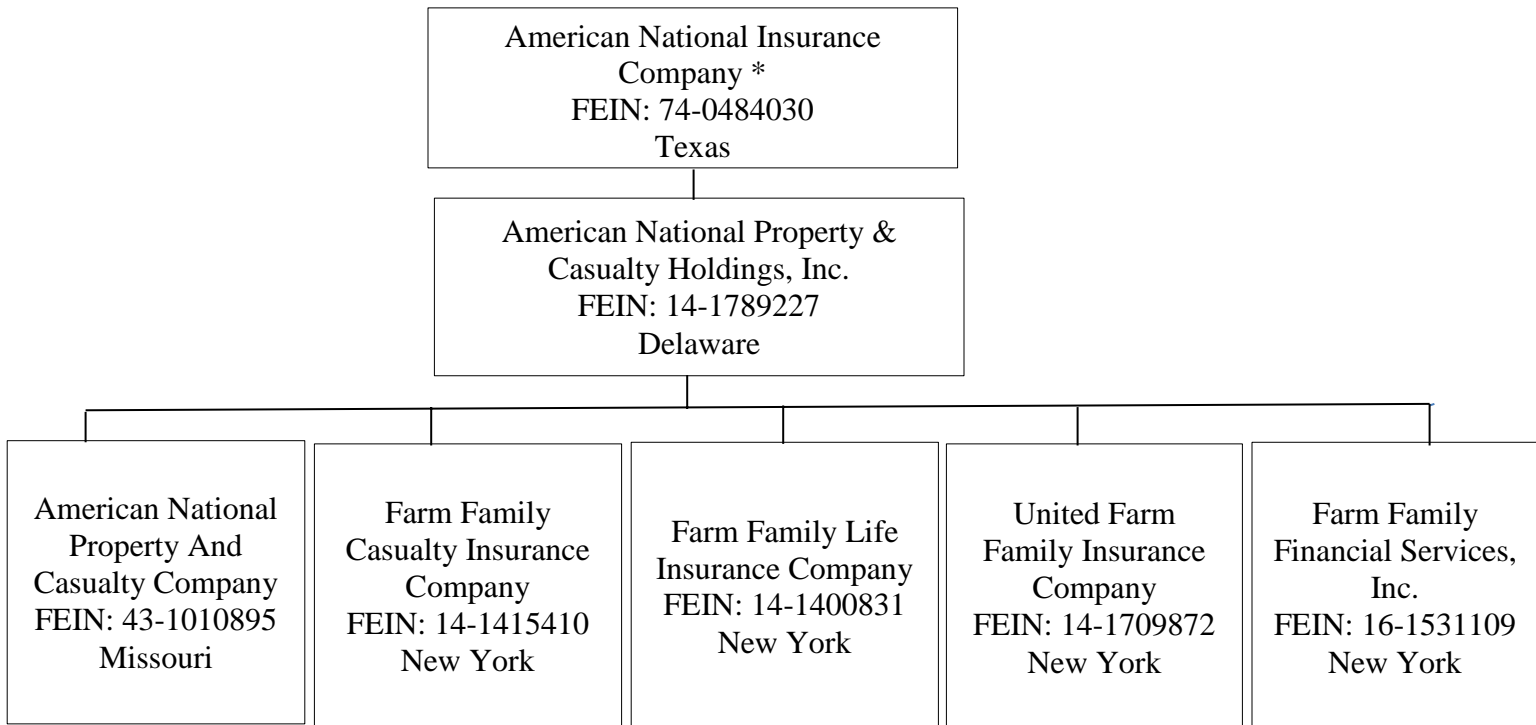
American National Insurance Company *
FEIN: 74-0484030
Texas

American National Property & Casualty Holdings, Inc.
FEIN: 14-1789227
Delaware

American National Property And Casualty Company
FEIN: 43-1010895
Missouri

Farm Family Casualty Insurance Company
FEIN: 14-1415410
New York

Farm Family Life Insurance Company
FEIN: 14-1400831
New York

United Farm Family Insurance Company
FEIN: 14-1709872
New York

Farm Family Financial Services, Inc.
FEIN: 16-1531109
New York